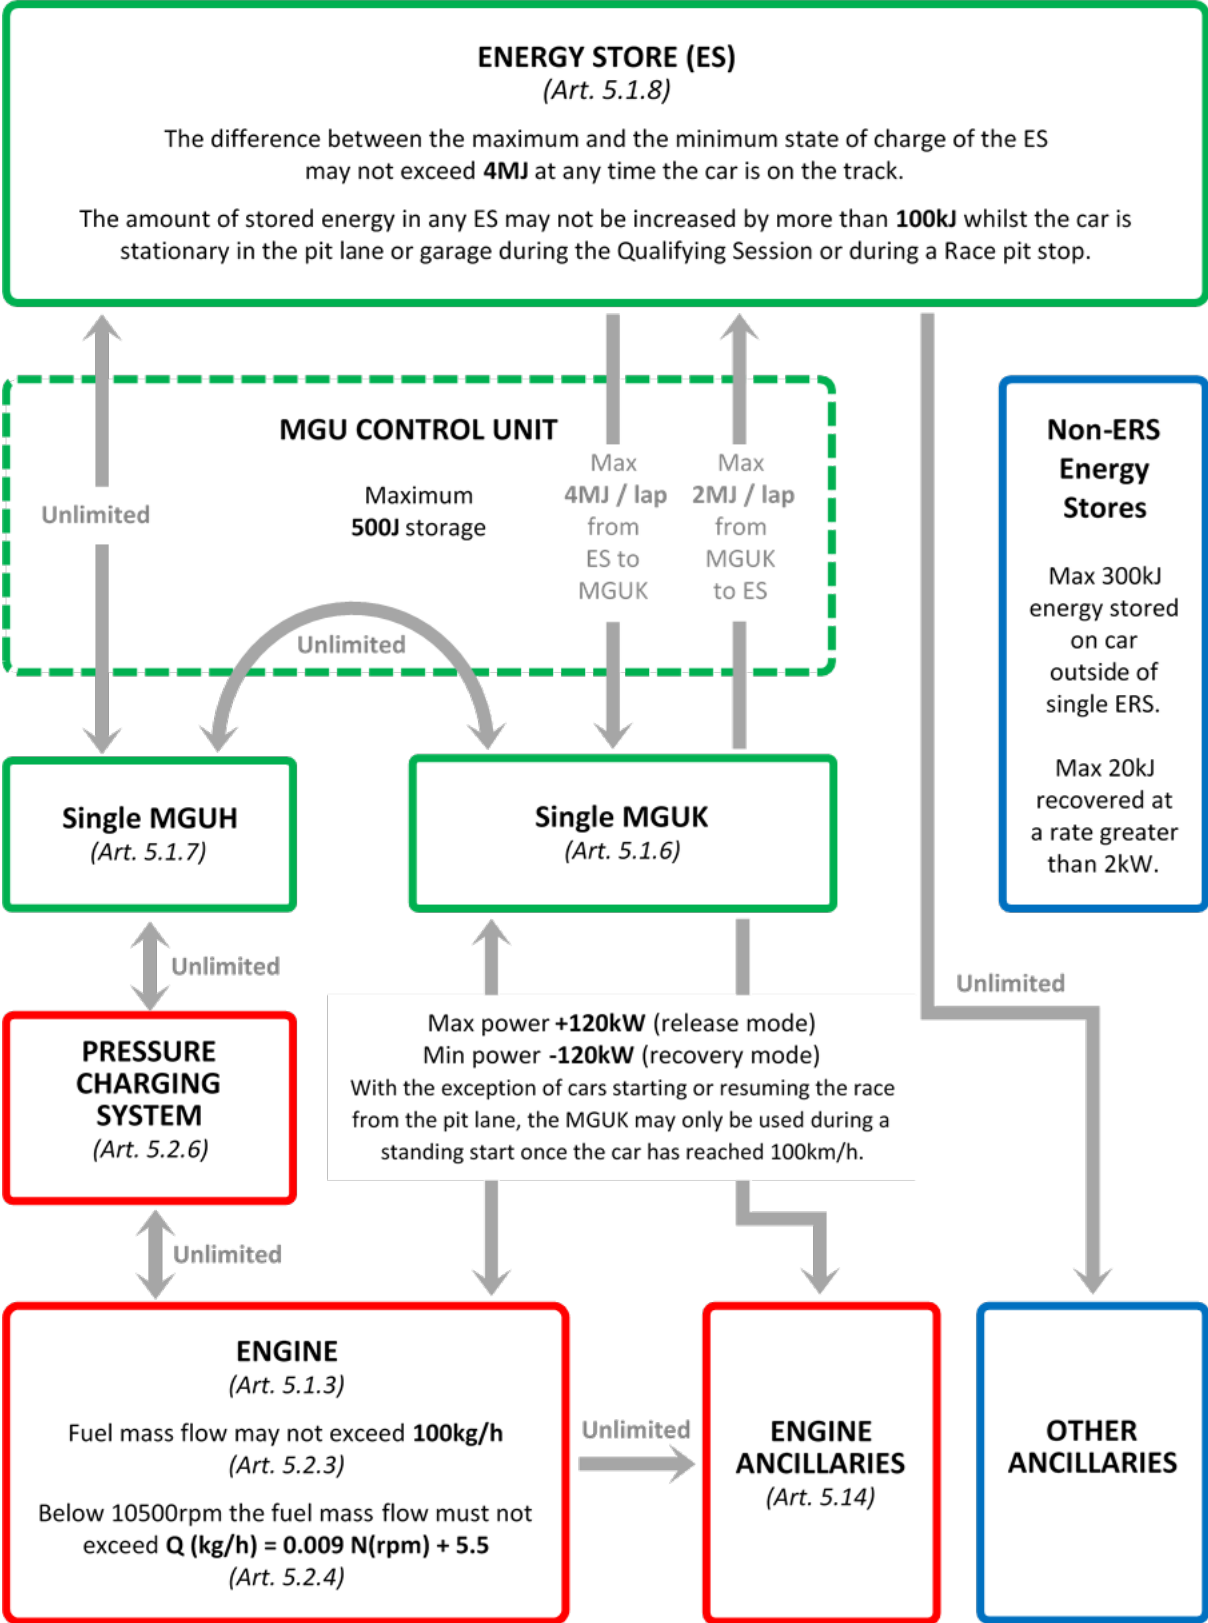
ENERGY STORE (ES)
(Art. 5.1.8)

The difference between the maximum and the minimum state of charge of the ES may not exceed 4MJ at any time the car is on the track.

The amount of stored energy in any ES may not be increased by more than 100kJ whilst the car is stationary in the pit lane or garage during the Qualifying Session or during a Race pit stop.

MGU CONTROL UNIT

Unlimited

Maximum 500J storage

Max 4MJ / lap from ES to MGUK

Max 2MJ / lap from MGUK to ES

Unlimited

Non-ERS Energy Stores

Max 300kJ energy stored on car outside of single ERS.

Max 20kJ recovered at a rate greater than 2kW.

Single MGUH
(Art. 5.1.7)

Single MGUK
(Art. 5.1.6)

Unlimited

Unlimited

PRESSURE CHARGING SYSTEM
(Art. 5.2.6)

Max power +120kW (release mode)
Min power -120kW (recovery mode)
With the exception of cars starting or resuming the race from the pit lane, the MGUK may only be used during a standing start once the car has reached 100km/h.

Unlimited

ENGINE
(Art. 5.1.3)

Fuel mass flow may not exceed 100kg/h
(Art. 5.2.3)

Below 10500rpm the fuel mass flow must not exceed Q (kg/h) = 0.009 N(rpm) + 5.5
(Art. 5.2.4)

Unlimited

ENGINE ANCILLARIES
(Art. 5.14)

OTHER ANCILLARIES